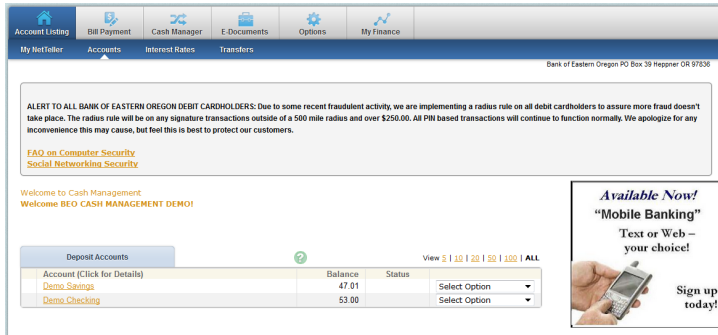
Account Listing | Bill Payment | Cash Manager | E-Documents | Options | My Finance

My NetTeller | Accounts | Interest Rates | Transfers

Bank of Eastern Oregon PO Box 39 Heppner OR 97836

ALERT TO ALL BANK OF EASTERN OREGON DEBIT CARDHOLDERS: Due to some recent fraudulent activity, we are implementing a radius rule on all debit cardholders to assure more fraud doesn't take place. The radius rule will be on any signature transactions outside of a 500 mile radius and over $250.00. All PIN based transactions will continue to function normally. We apologize for any inconvenience this may cause, but feel this is best to protect our customers.

FAQ on Computer Security
Social Networking Security

Welcome to Cash Management
Welcome BEO CASH MANAGEMENT DEMO!

Deposit Accounts

View 5 | 10 | 25 | 50 | 100 | ALL

| Account (Click for Details) | Balance | Status | |
|---|---|---|---|
| Demo Savings | 47.01 | | Select Option |
| Demo Checking | 53.00 | | Select Option |

Available Now!
"Mobile Banking"
Text or Web –
your choice!
Sign up
today!